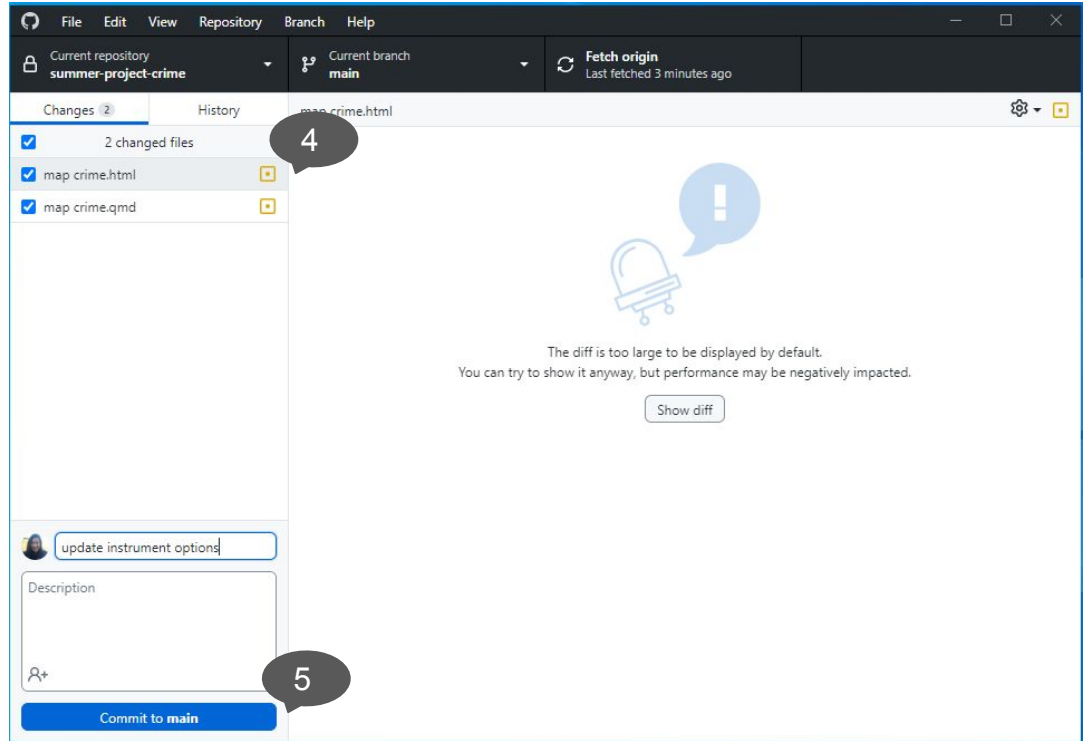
File Edit View Repository Branch Help

Current repository
summer-project-crime

Current branch
main

Fetch origin
Last fetched 3 minutes ago

Changes 2
History

map crime.html

2 changed files

map crime.html
map crime.qmd

4

The diff is too large to be displayed by default.
You can try to show it anyway, but performance may be negatively impacted.

Show diff

update instrument options

Description

5

Commit to main